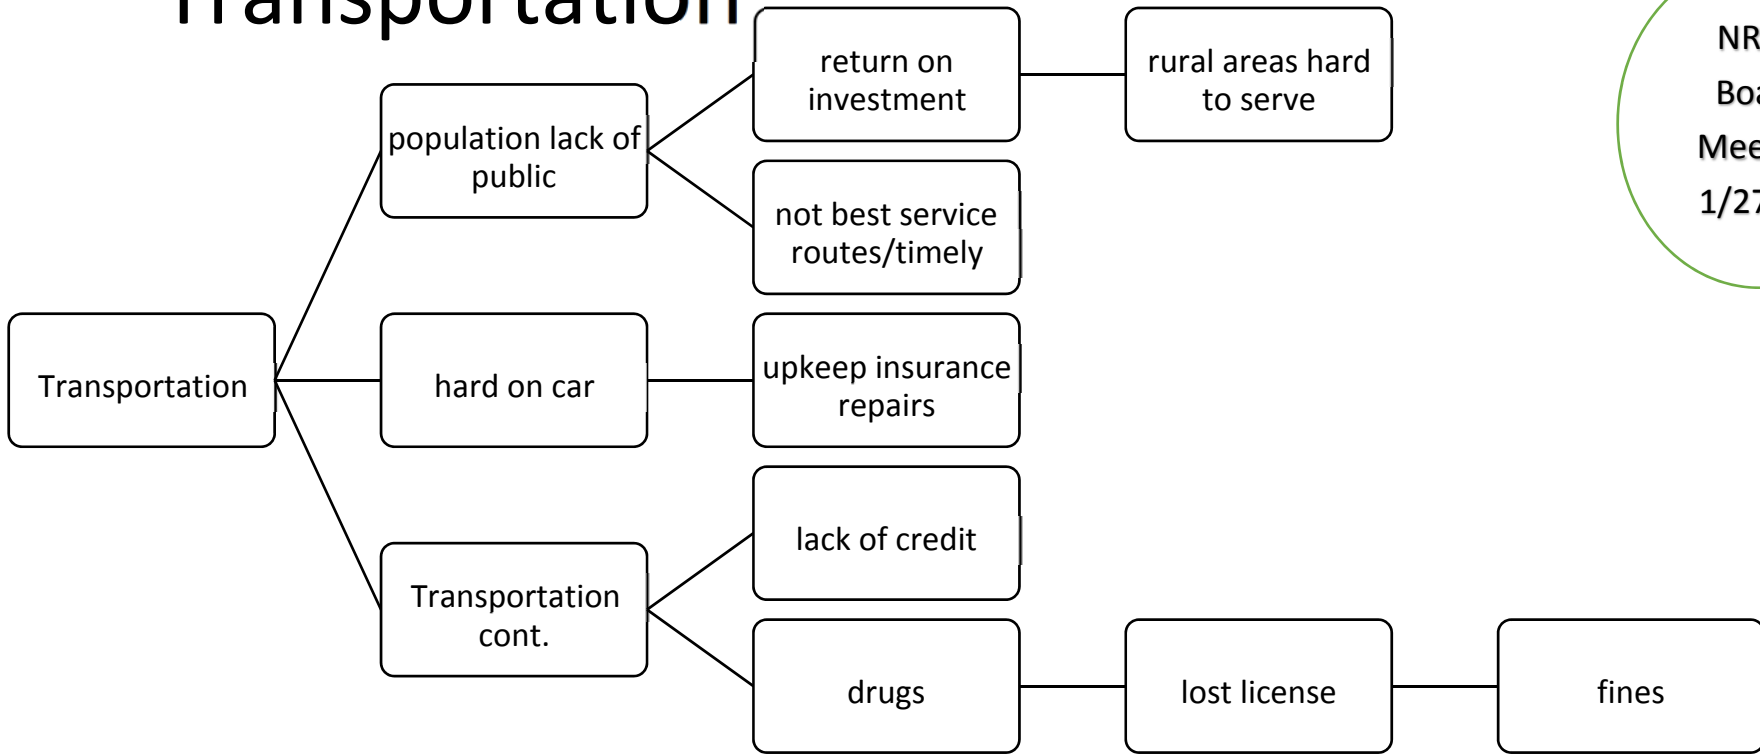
Transportation

NR
Boa
Mee
1/27

Transportation

population lack of public

return on investment

rural areas hard to serve

not best service routes/timely

hard on car

upkeep insurance repairs

Transportation cont.

lack of credit

drugs

lost license

fines